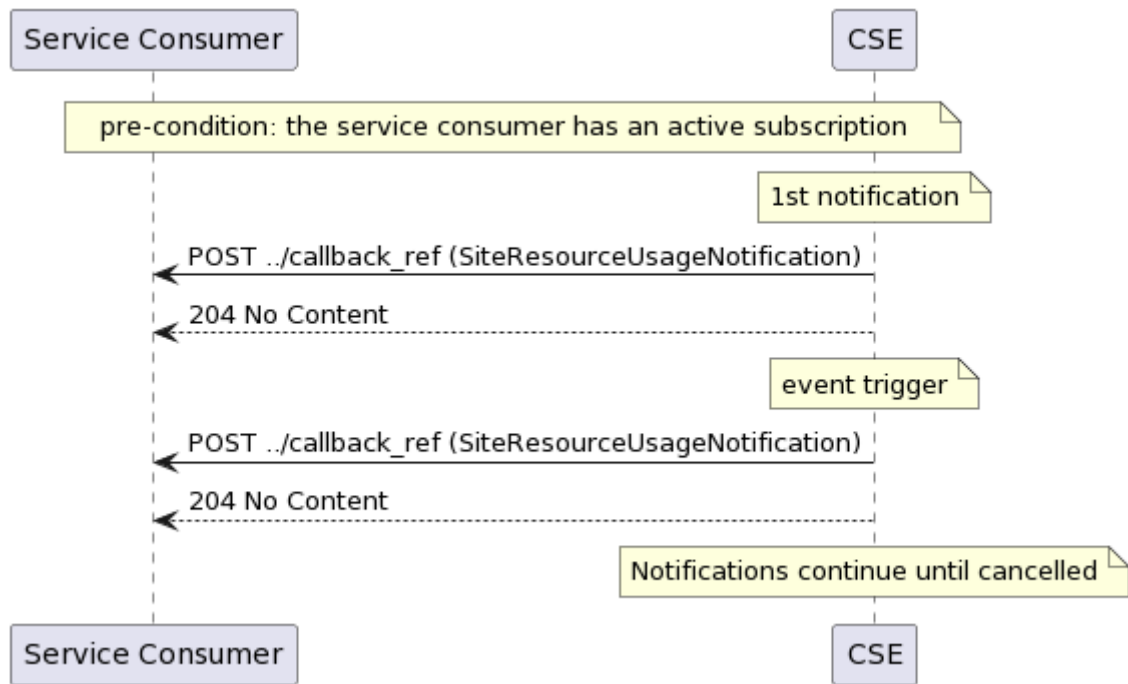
Service Consumer

CSE

pre-condition: the service consumer has an active subscription

1st notification

POST ../callback_ref (SiteResourceUsageNotification)

204 No Content

event trigger

POST ../callback_ref (SiteResourceUsageNotification)

204 No Content

Notifications continue until cancelled

Service Consumer

CSE